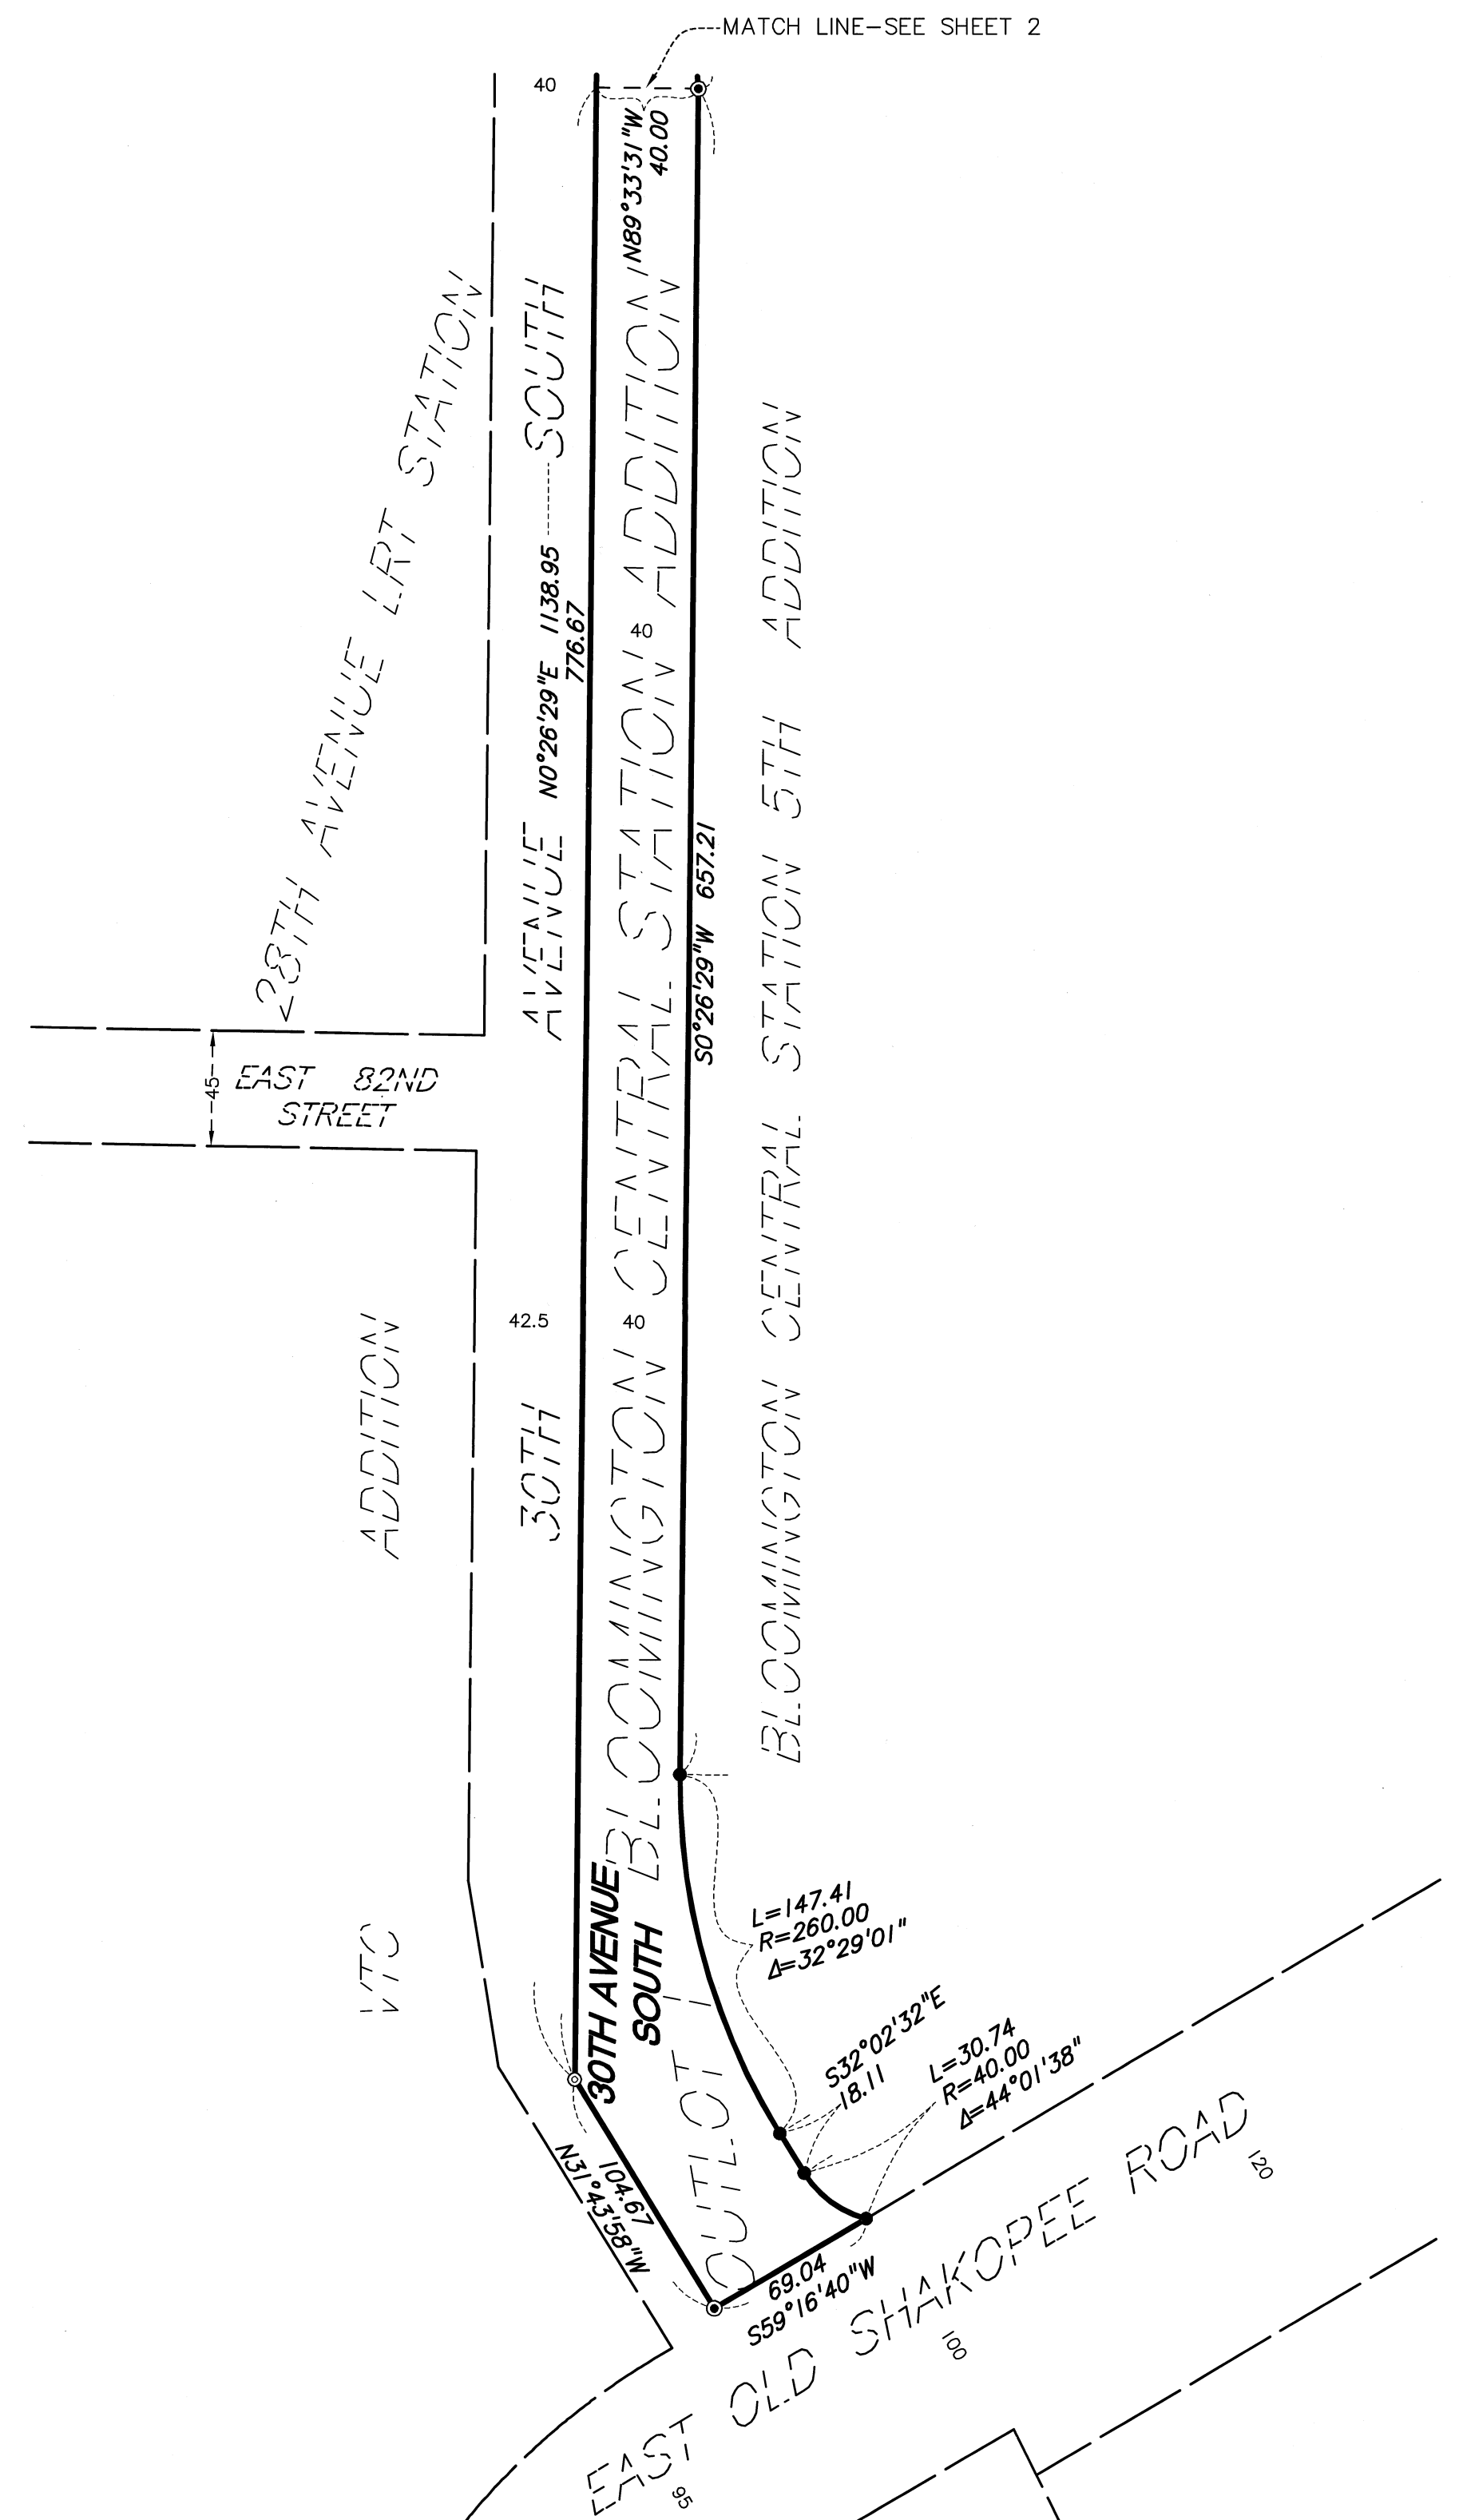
MATCH LINE—SEE SHEET 2

40

N89°33'31"W
40.00

28TH AVENUE LRT STATION

30TH AVENUE SOUTH

N0°26'29"E 1138.95
776.67

40

BLOOMINGTON CENTRAL STATION ADDITION

BLOOMINGTON CENTRAL STATION ADDITION

BLOOMINGTON CENTRAL STATION 5TH ADDITION

S0°26'29"W 657.21

45

EAST 82ND STREET

42.5

40

ADDITION

VTC

30TH AVENUE SOUTH

OUTLOT I

L=147.41
R=260.00
Δ=32°29'01"

S32°02'32"E
18.11

L=30.74
R=40.00
Δ=44°01'38"

N31°43'58"W
104.67

69.04
S59°16'40"W

EAST OLD SHAKOPEE ROAD

120

100

95